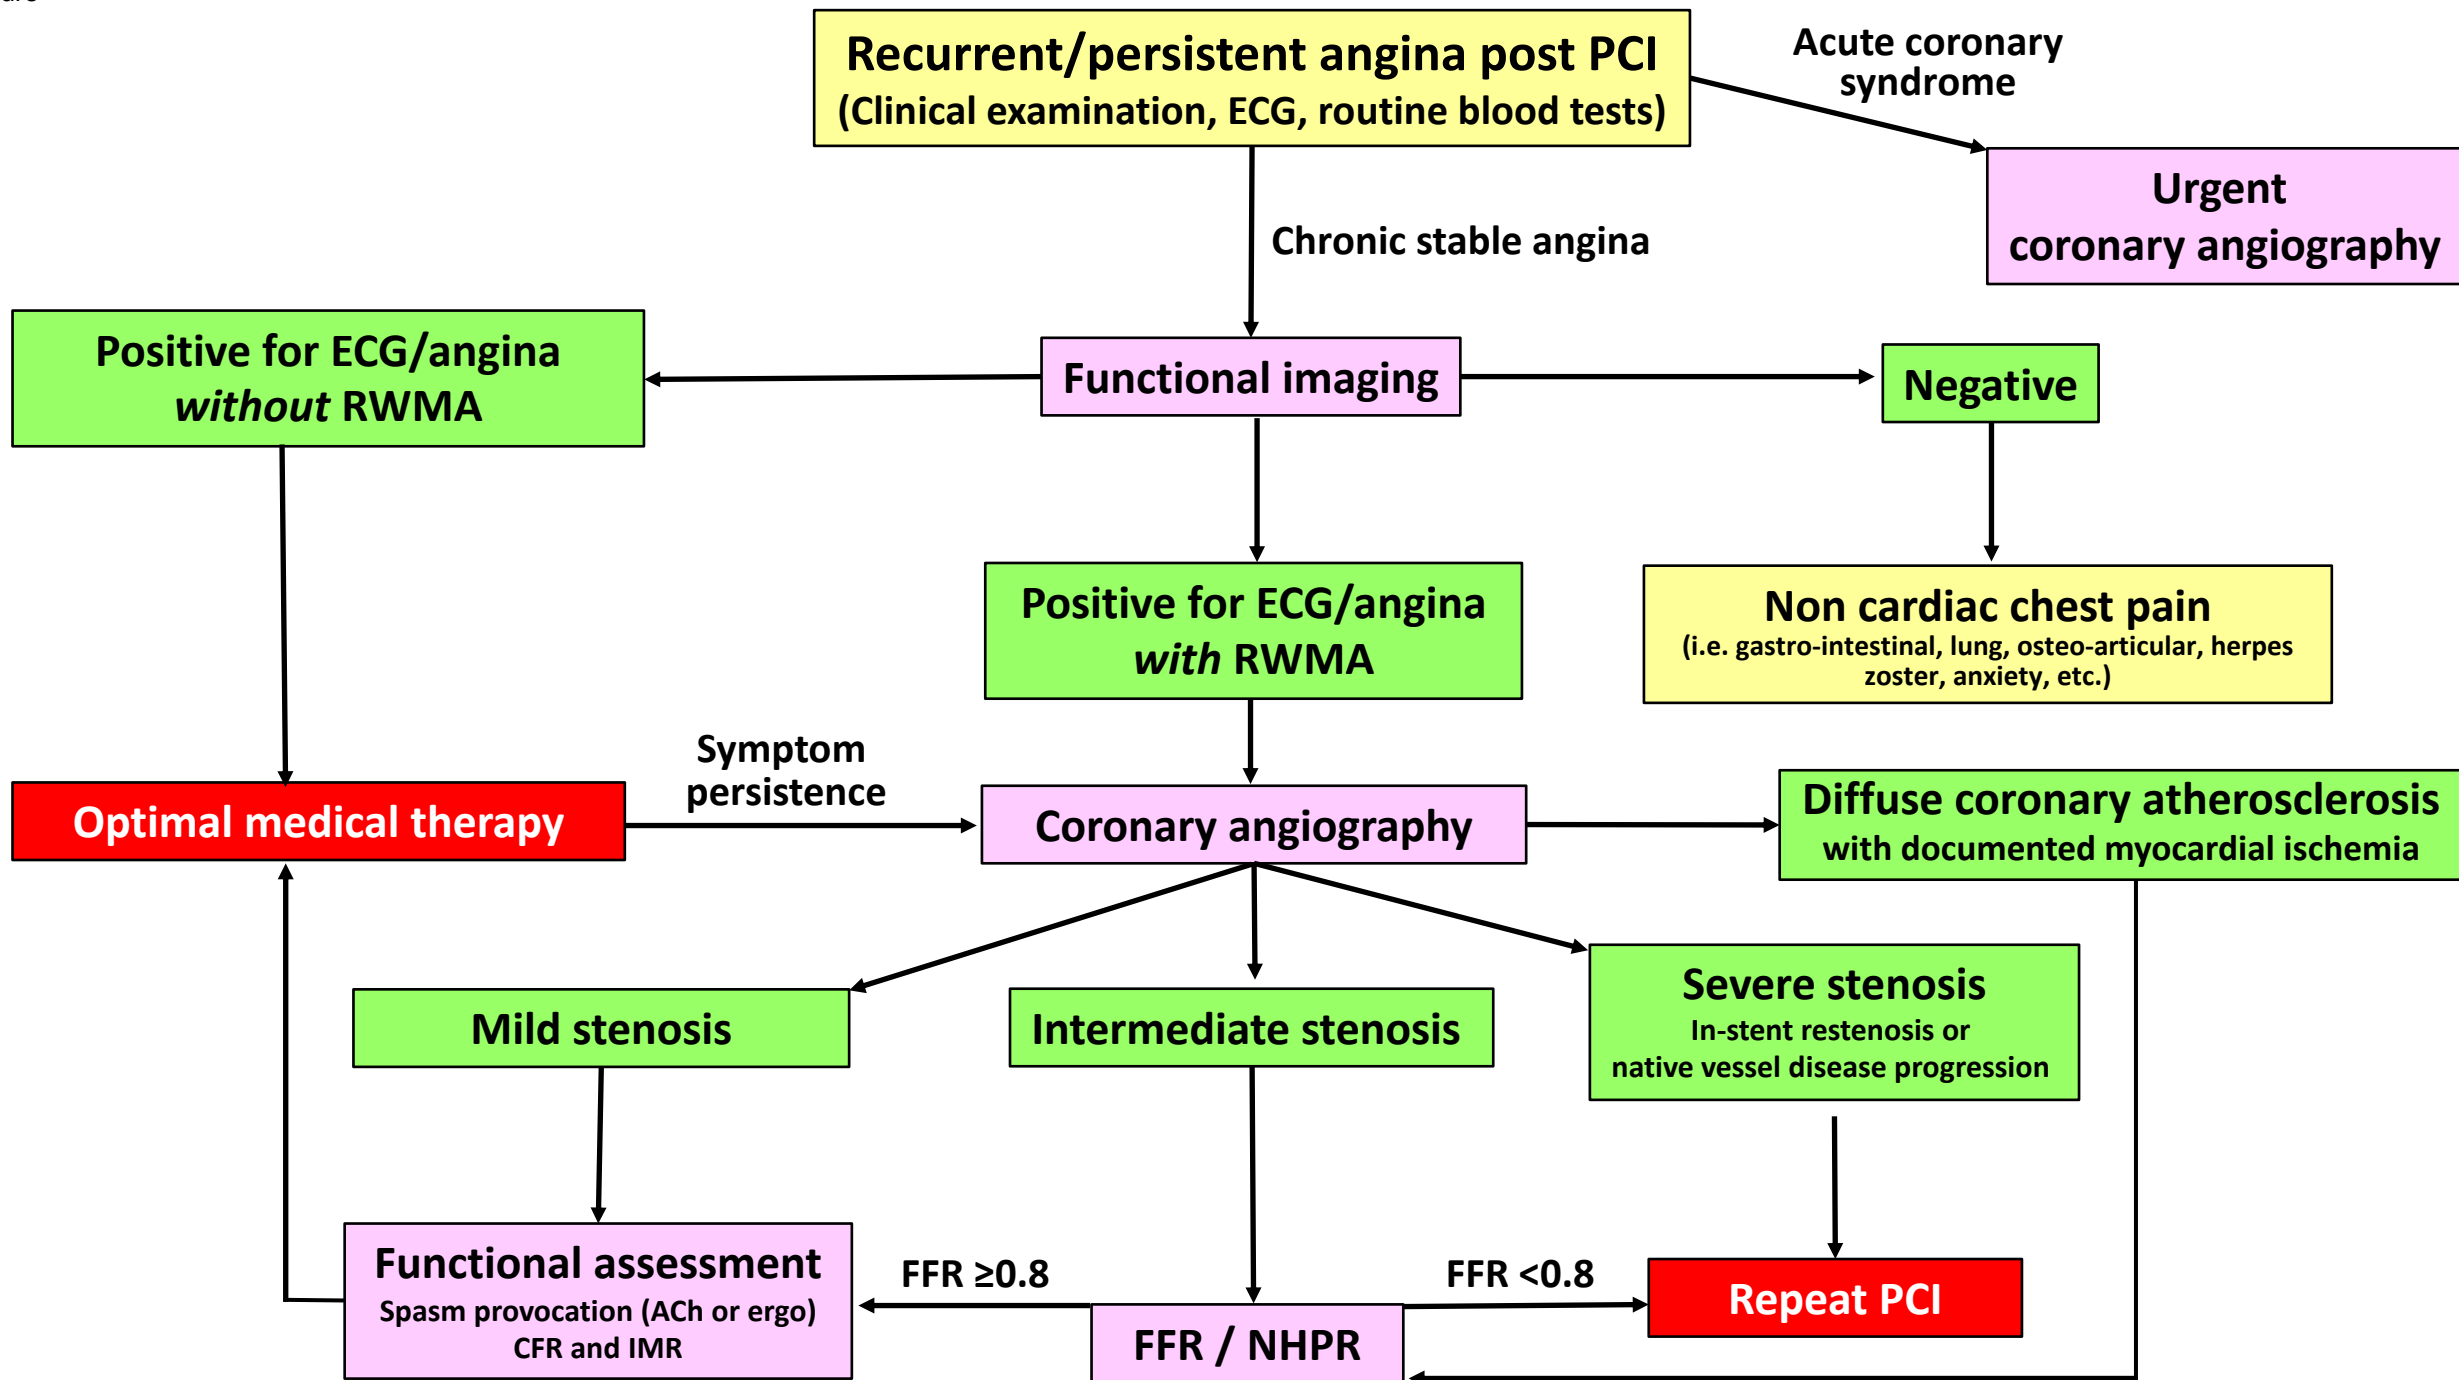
Recurrent/persistent angina post PCI
(Clinical examination, ECG, routine blood tests)

Acute coronary syndrome

Urgent coronary angiography

Chronic stable angina

Positive for ECG/angina *without* RWMA

Functional imaging

Negative

Positive for ECG/angina *with* RWMA

Non cardiac chest pain
(i.e. gastro-intestinal, lung, osteo-articular, herpes zoster, anxiety, etc.)

Symptom persistence

Optimal medical therapy

Coronary angiography

Diffuse coronary atherosclerosis with documented myocardial ischemia

Mild stenosis

Intermediate stenosis

Severe stenosis
In-stent restenosis or native vessel disease progression

Functional assessment
Spasm provocation (ACh or ergo)
CFR and IMR

FFR ≥0.8

FFR / NHPR

FFR <0.8

Repeat PCI